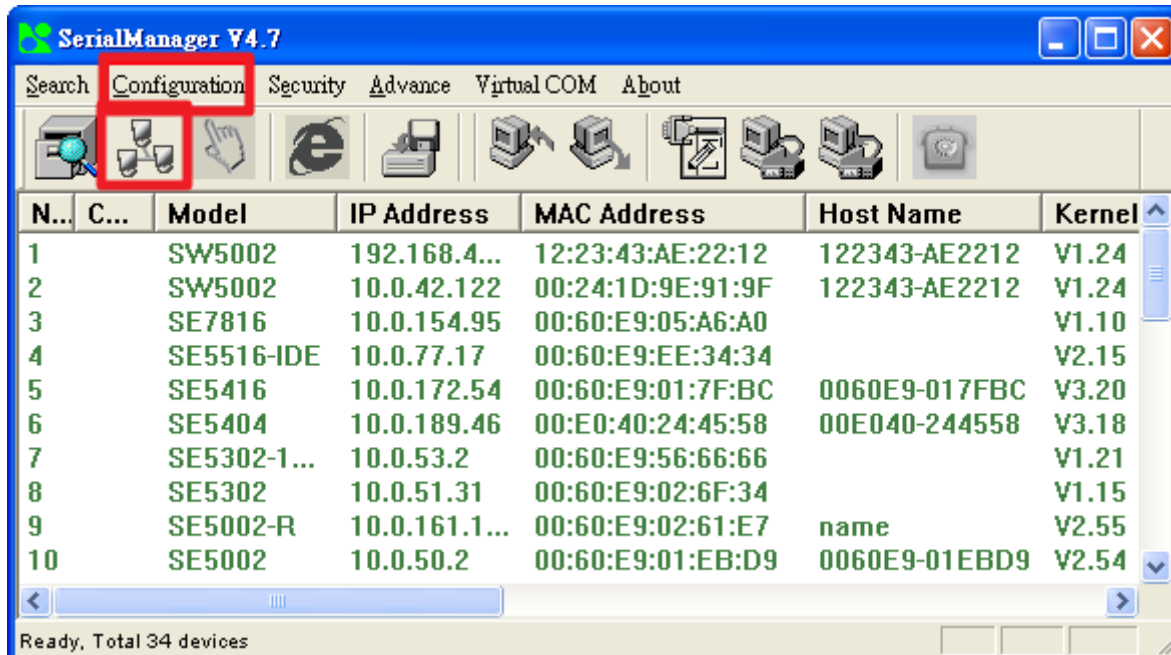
SerialManager V4.7

Search Configuration Security Advance Virtual COM About

| N... | C... | Model | IP Address | MAC Address | Host Name | Kernel |
|---|---|---|---|---|---|---|
| 1 | | SW5002 | 192.168.4... | 12:23:43:AE:22:12 | 122343-AE2212 | V1.24 |
| 2 | | SW5002 | 10.0.42.122 | 00:24:1D:9E:91:9F | 122343-AE2212 | V1.24 |
| 3 | | SE7816 | 10.0.154.95 | 00:60:E9:05:A6:A0 | | V1.10 |
| 4 | | SE5516-IDE | 10.0.77.17 | 00:60:E9:EE:34:34 | | V2.15 |
| 5 | | SE5416 | 10.0.172.54 | 00:60:E9:01:7F:BC | 0060E9-017FBC | V3.20 |
| 6 | | SE5404 | 10.0.189.46 | 00:E0:40:24:45:58 | 00E040-244558 | V3.18 |
| 7 | | SE5302-1... | 10.0.53.2 | 00:60:E9:56:66:66 | | V1.21 |
| 8 | | SE5302 | 10.0.51.31 | 00:60:E9:02:6F:34 | | V1.15 |
| 9 | | SE5002-R | 10.0.161.1... | 00:60:E9:02:61:E7 | name | V2.55 |
| 10 | | SE5002 | 10.0.50.2 | 00:60:E9:01:EB:D9 | 0060E9-01EBD9 | V2.54 |

Ready, Total 34 devices